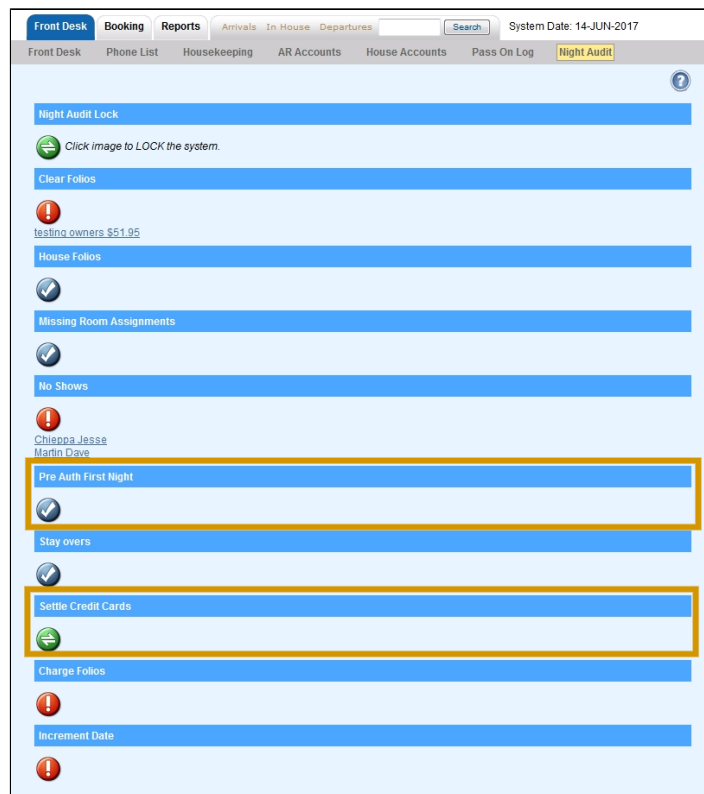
Front Desk Booking Reports Arrivals In House Departures Search System Date: 14-JUN-2017

Front Desk Phone List Housekeeping AR Accounts House Accounts Pass On Log Night Audit

?

Night Audit Lock

Click image to LOCK the system.

Clear Folios

testing owners $51.95

House Folios

Missing Room Assignments

No Shows

Chieppa Jesse
Martin Dave

Pre Auth First Night

Stay overs

Settle Credit Cards

Charge Folios

Increment Date